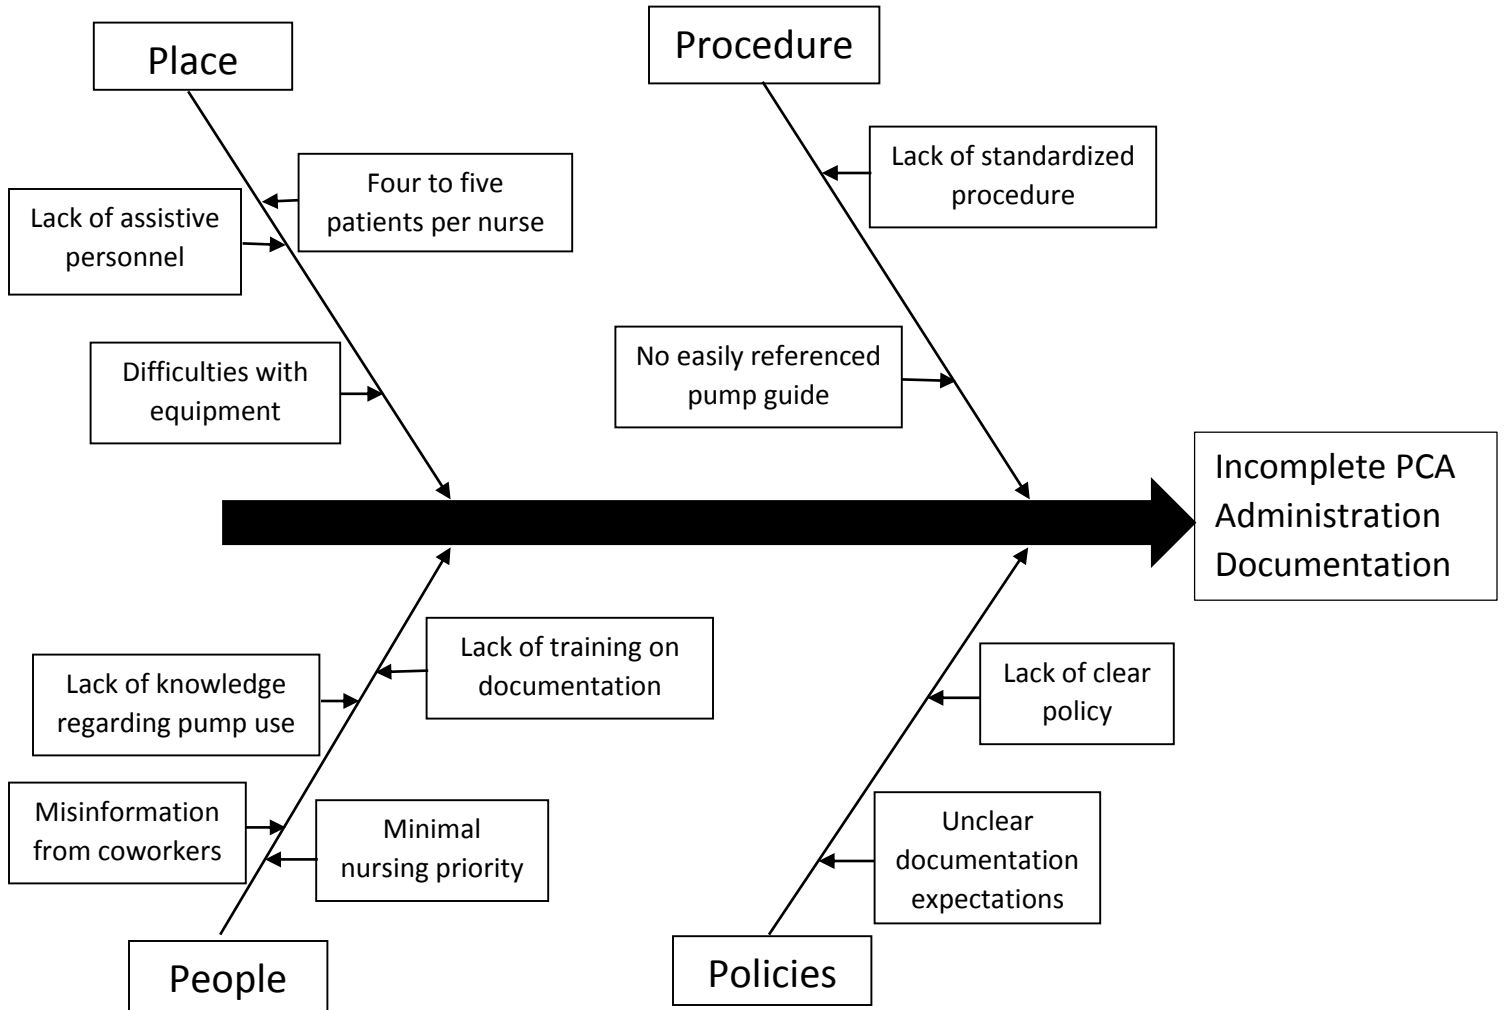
Place

Procedure

Four to five patients per nurse

Lack of assistive personnel

Difficulties with equipment

Lack of standardized procedure

No easily referenced pump guide

Incomplete PCA Administration Documentation

Lack of knowledge regarding pump use

Lack of training on documentation

Misinformation from coworkers

Minimal nursing priority

Lack of clear policy

Unclear documentation expectations

People

Policies